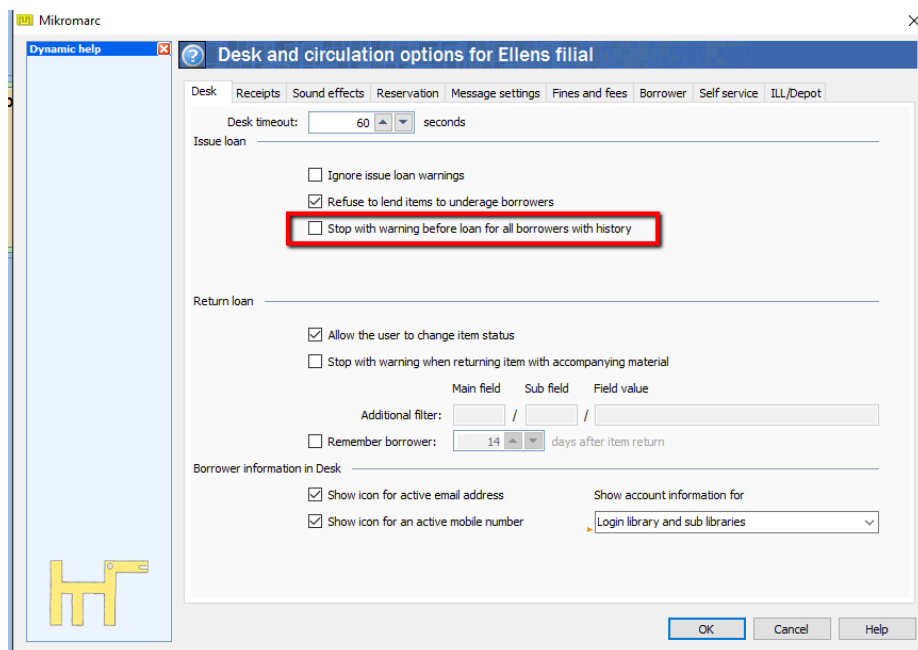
Mikromarc

Dynamic help

Desk and circulation options for Ellens filial

Desk | Receipts | Sound effects | Reservation | Message settings | Fines and fees | Borrower | Self service | ILL/Depot

Desk timeout: 60 seconds

Issue loan

Ignore issue loan warnings

Refuse to lend items to underage borrowers

Stop with warning before loan for all borrowers with history

Return loan

Allow the user to change item status

Stop with warning when returning item with accompanying material

Main field Sub field Field value

Additional filter: / /

Remember borrower: 14 days after item return

Borrower information in Desk

Show icon for active email address

Show icon for an active mobile number

Show account information for

Login library and sub libraries

OK Cancel Help